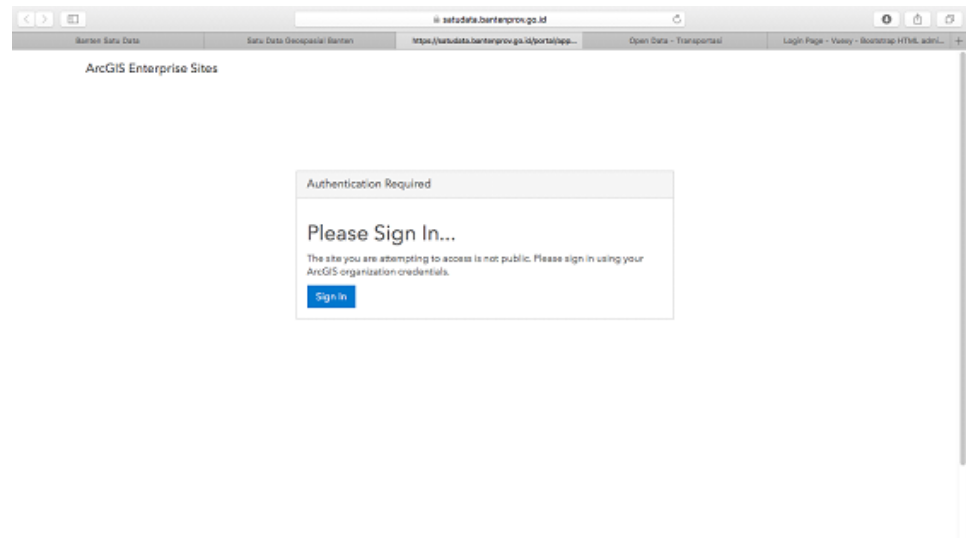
satudata.bantenprov.go.id

Banten Satu Data | Satu Data Geospasial Banten | https://satudata.bantenprov.go.id/portal/app... | Open Data - Transportasi | Login Page - Vuexy - Bootstrap HTML admi...

ArcGIS Enterprise Sites

Authentication Required

Please Sign In...

The site you are attempting to access is not public. Please sign in using your ArcGIS organization credentials.

Sign In